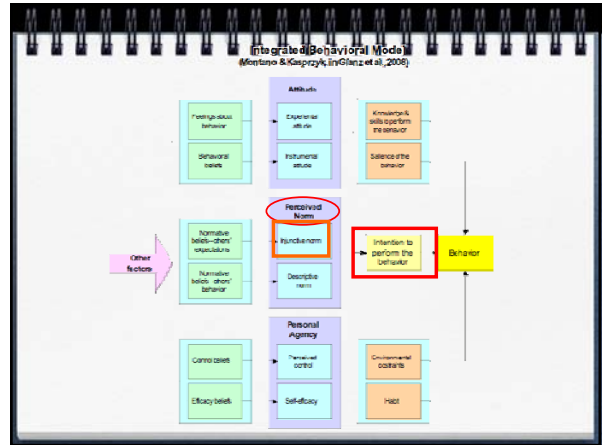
Integrated Behavioral Model
(Montano & Kasprzyk, in Glanz et al., 2008)

Attitude

Feelings about behavior

Experiential attitude

Knowledge & skills to perform the behavior

Behavioral beliefs

Instrumental attitude

Salience of the behavior

Perceived Norm

Other factors

Normative beliefs—others' expectations

Injunctive norm

Intention to perform the behavior

Behavior

Normative beliefs—others' behavior

Descriptive norm

Personal Agency

Control beliefs

Perceived control

Environmental constraints

Efficacy beliefs

Self-efficacy

Habit